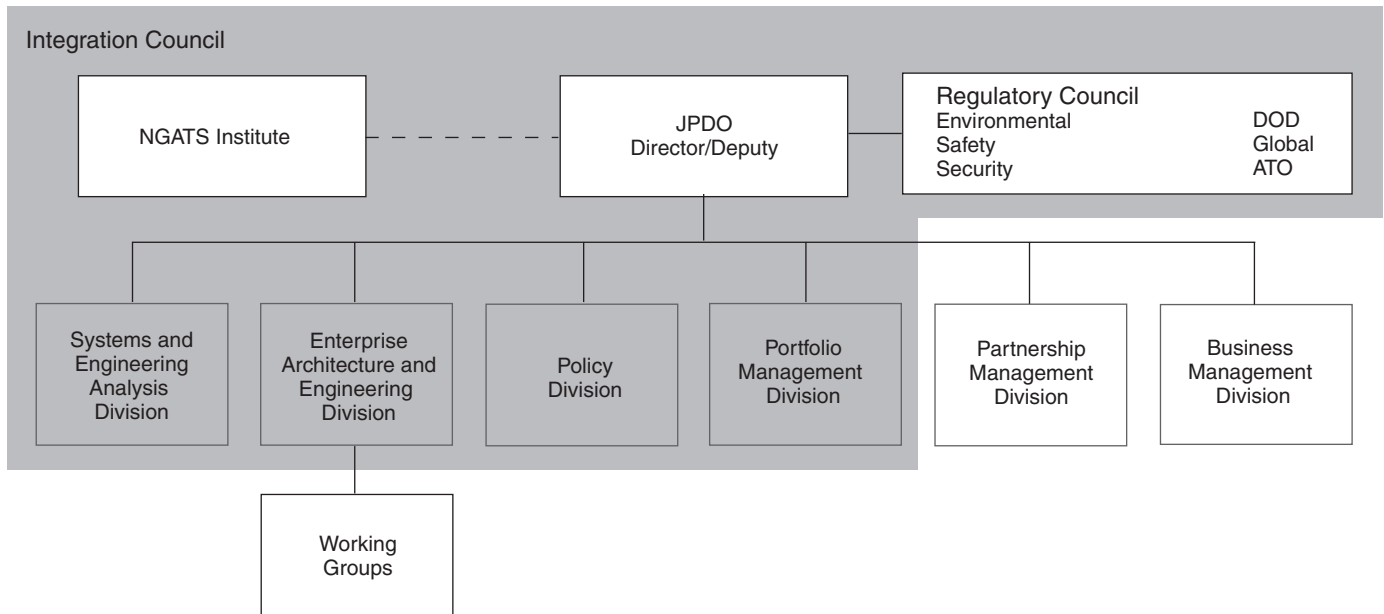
Integration Council

NGATS Institute

JPDO
Director/Deputy

Regulatory Council
Environmental
Safety
Security

DOD
Global
ATO

Systems and Engineering Analysis Division

Enterprise Architecture and Engineering Division

Policy Division

Portfolio Management Division

Partnership Management Division

Business Management Division

Working Groups